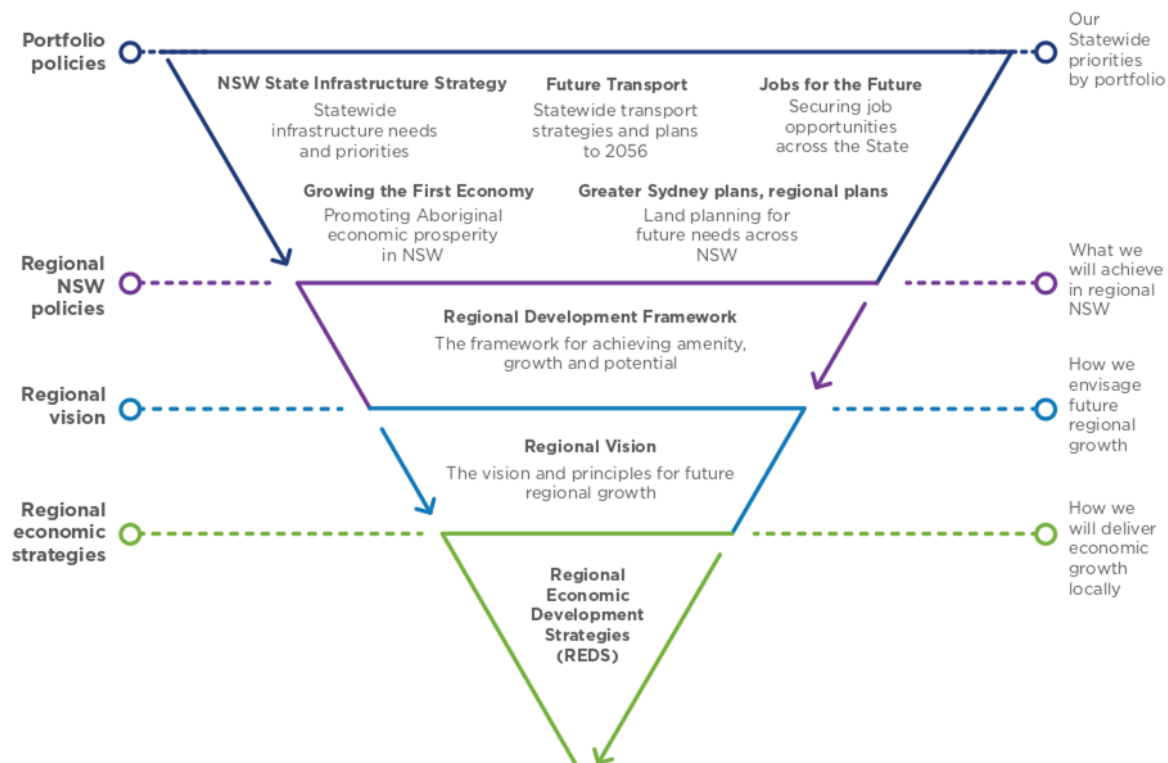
Portfolio policies

Our Statewide priorities by portfolio

NSW State Infrastructure Strategy
Statewide infrastructure needs and priorities

Future Transport
Statewide transport strategies and plans to 2056

Jobs for the Future
Securing job opportunities across the State

Growing the First Economy
Promoting Aboriginal economic prosperity in NSW

Greater Sydney plans, regional plans
Land planning for future needs across NSW

Regional NSW policies

What we will achieve in regional NSW

Regional Development Framework
The framework for achieving amenity, growth and potential

Regional vision

How we envisage future regional growth

Regional Vision
The vision and principles for future regional growth

Regional economic strategies

How we will deliver economic growth locally

Regional Economic Development Strategies (REDS)